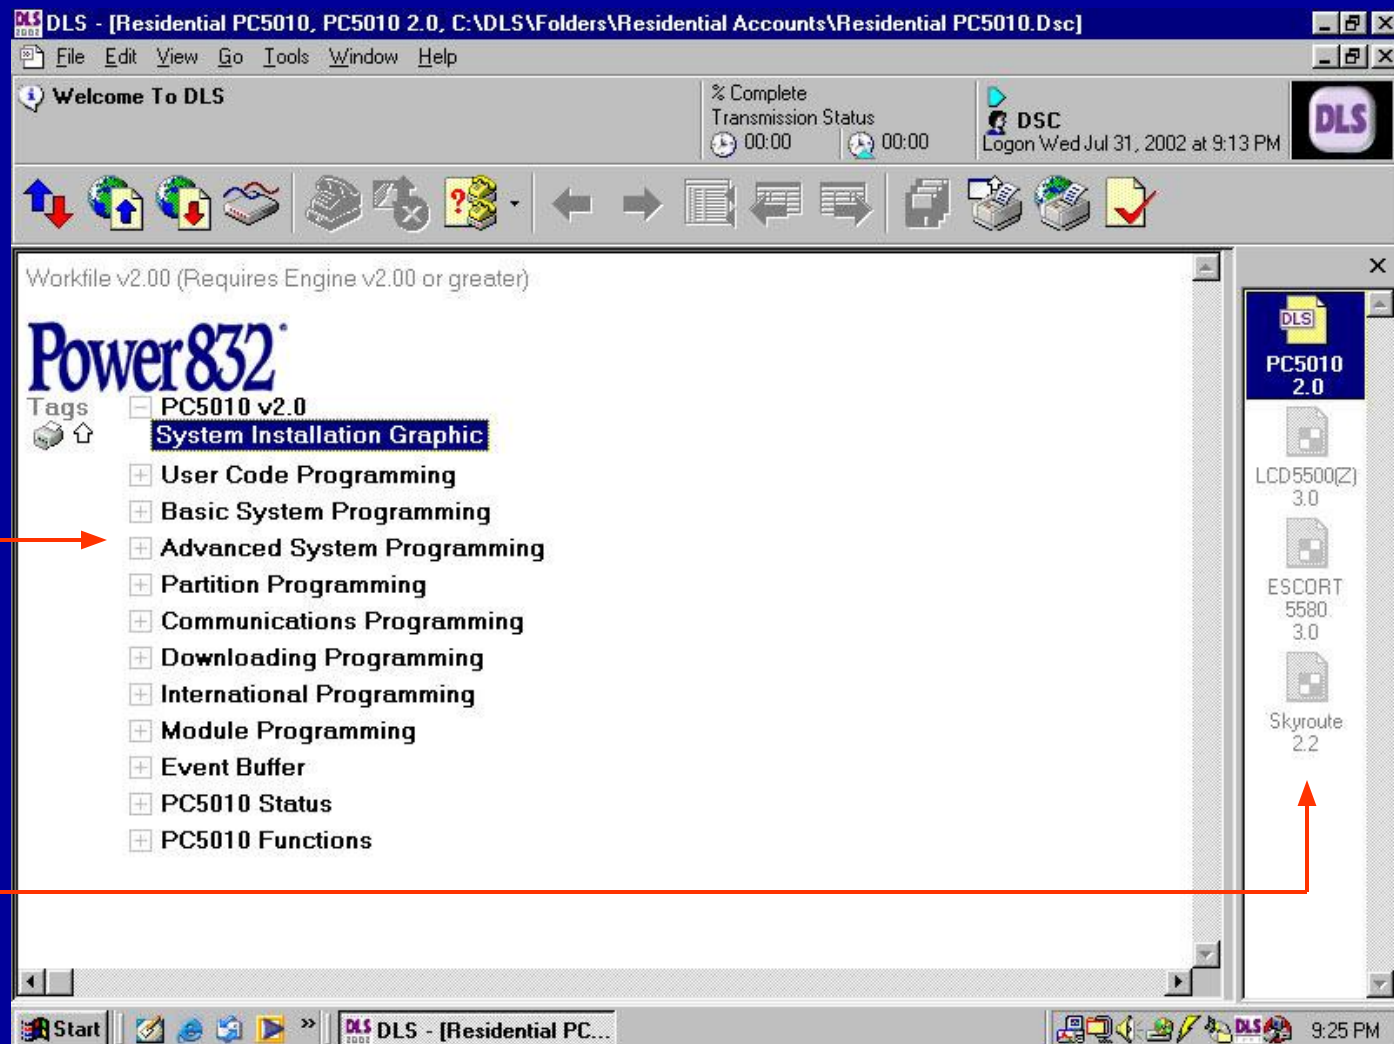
DLS - [Residential PC5010, PC5010 2.0, C:\DLS\Folders\Residential Accounts\Residential PC5010.Dsc]

File Edit View Go Tools Window Help

Welcome To DLS

% Complete
Transmission Status
00:00 00:00

DSC
Logon Wed Jul 31, 2002 at 9:13 PM

DLS

Workfile v2.00 (Requires Engine v2.00 or greater)

Power832

Tags

PC5010 v2.0
System Installation Graphic
User Code Programming
Basic System Programming
Advanced System Programming
Partition Programming
Communications Programming
Downloading Programming
International Programming
Module Programming
Event Buffer
PC5010 Status
PC5010 Functions

DLS
PC5010 2.0
LCD5500(Z) 3.0
ESCORT 5580 3.0
Skyroute 2.2

Start
DLS - [Residential PC...
9:25 PM